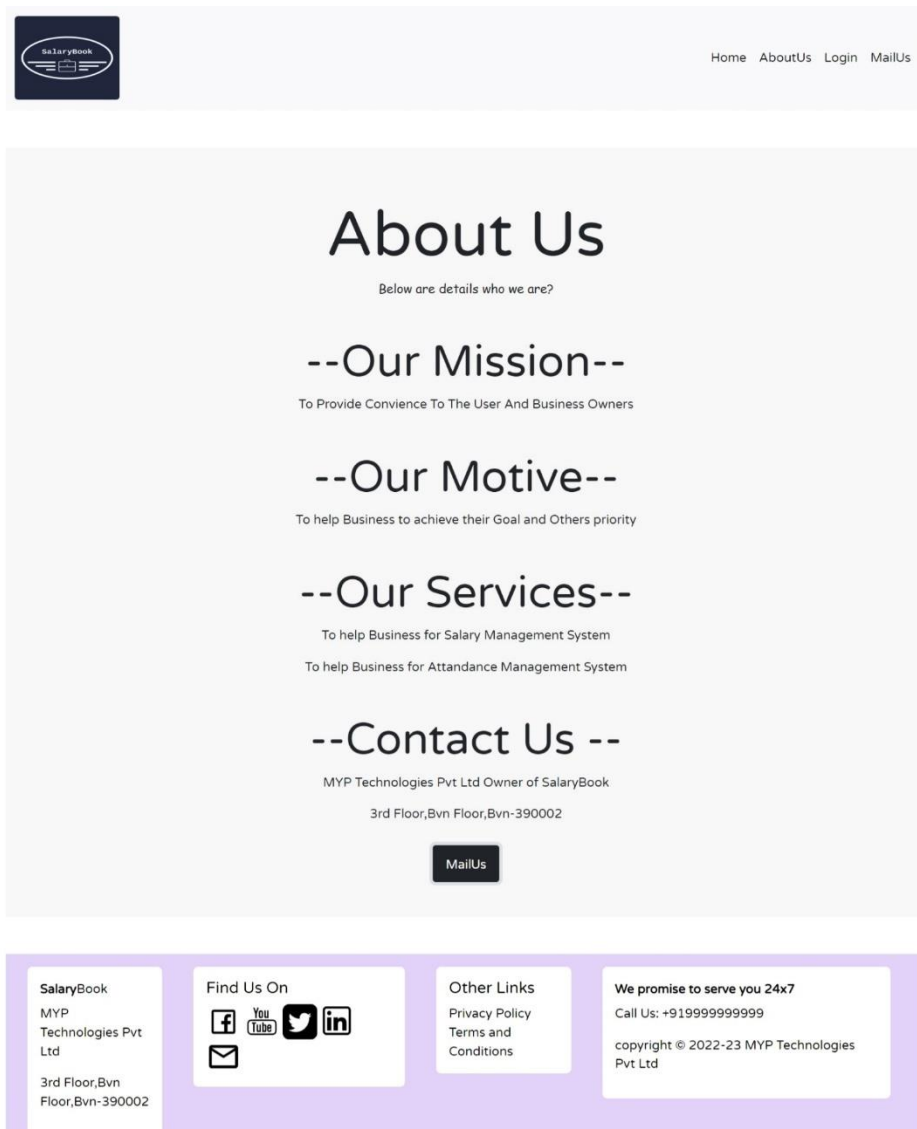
SalaryBook

Home AboutUs Login MailUs

About Us

Below are details who we are?

--Our Mission--

To Provide Convience To The User And Business Owners

--Our Motive--

To help Business to achieve their Goal and Others priority

--Our Services--

To help Business for Salary Management System

To help Business for Attandance Management System

--Contact Us --

MYP Technologies Pvt Ltd Owner of SalaryBook

3rd Floor,Bvn Floor,Bvn-390002

MailUs

SalaryBook
MYP Technologies Pvt Ltd

3rd Floor,Bvn Floor,Bvn-390002

Find Us On

You Tube

Other Links
Privacy Policy
Terms and Conditions

We promise to serve you 24x7
Call Us: +919999999999

copyright © 2022-23 MYP Technologies Pvt Ltd